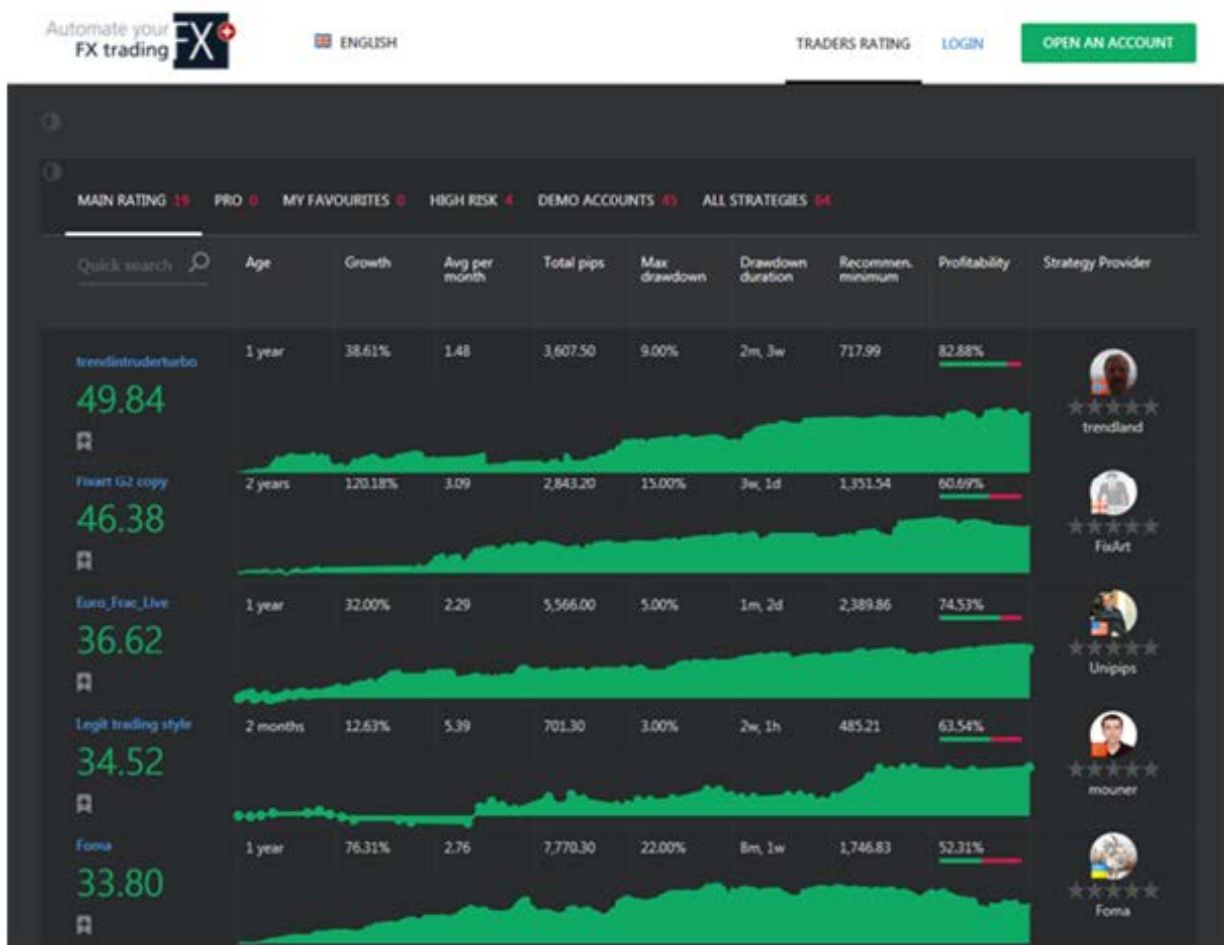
Automate your FX trading FX

ENGLISH

TRADERS RATING LOGIN OPEN AN ACCOUNT

MAIN RATING 19 PRO 0 MY FAVOURITES 0 HIGH RISK 4 DEMO ACCOUNTS 45 ALL STRATEGIES 64

Quick search

| | Age | Growth | Avg per month | Total pips | Max drawdown | Drawdown duration | Recommen. minimum | Profitability | Strategy Provider |
|---|---|---|---|---|---|---|---|---|---|
| trendintruderturbo 49.84 | 1 year | 38.61% | 1.48 | 3,607.50 | 9.00% | 2m, 3w | 717.99 | 82.88% | trendland |
| Fixart G2 copy 46.38 | 2 years | 120.18% | 3.09 | 2,843.20 | 15.00% | 3w, 1d | 1,351.54 | 60.69% | FixArt |
| Euro_Frac_Live 36.62 | 1 year | 32.00% | 2.29 | 5,566.00 | 5.00% | 1m, 2d | 2,389.86 | 74.53% | Unipips |
| Legit trading style 34.52 | 2 months | 12.63% | 5.39 | 701.30 | 3.00% | 2w, 1h | 485.21 | 63.54% | mouner |
| Foma 33.80 | 1 year | 76.31% | 2.76 | 7,770.30 | 22.00% | 8m, 1w | 1,746.83 | 52.31% | Foma |